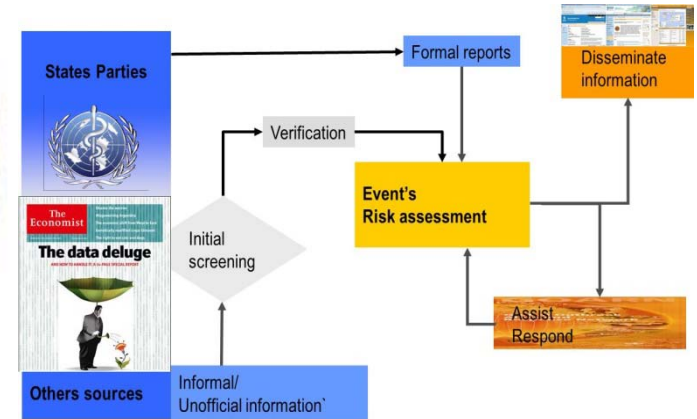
States Parties

Formal reports

Disseminate information

Verification

Event's Risk assessment

The Economist

The data deluge

Initial screening

Assist Respond

Others sources

Informal/ Unofficial information`